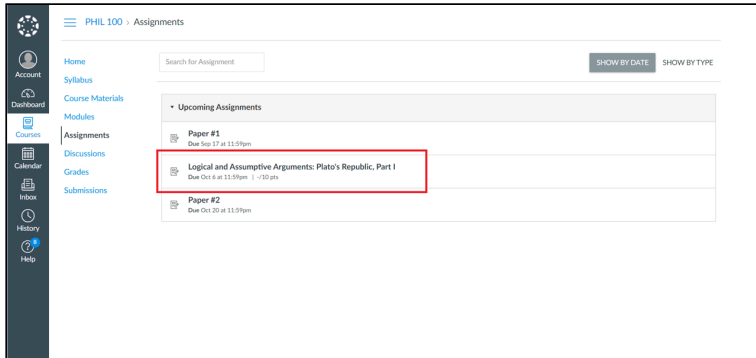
Account
Dashboard
Courses
Calendar
Inbox
History
8
Help

PHIL 100 › Assignments

Home
Syllabus
Course Materials
Modules
Assignments
Discussions
Grades
Submissions

Search for Assignment

SHOW BY DATE
SHOW BY TYPE

▾ Upcoming Assignments

Paper #1
Due Sep 17 at 11:59pm

Logical and Assumptive Arguments: Plato's Republic, Part I
Due Oct 6 at 11:59pm | -/10 pts

Paper #2
Due Oct 20 at 11:59pm